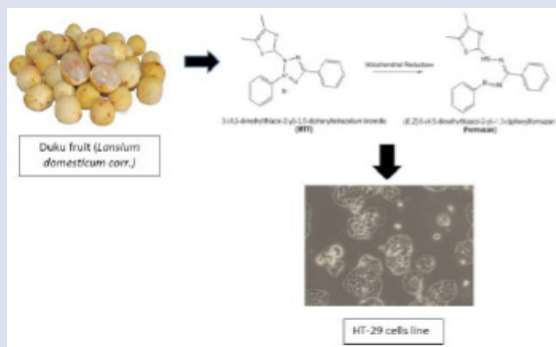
Duku fruit (*Lansium domesticum corr.*)

3-(4,5-dimethylthiazol-2-yl)-2,5-diphenyltetrazolium bromide
(MTT)

Mitochondrial Reductase

(E,Z)-5-(4,5-dimethylthiazol-2-yl)-1,3-diphenylformazan
(Formazan)

HT-29 cells line